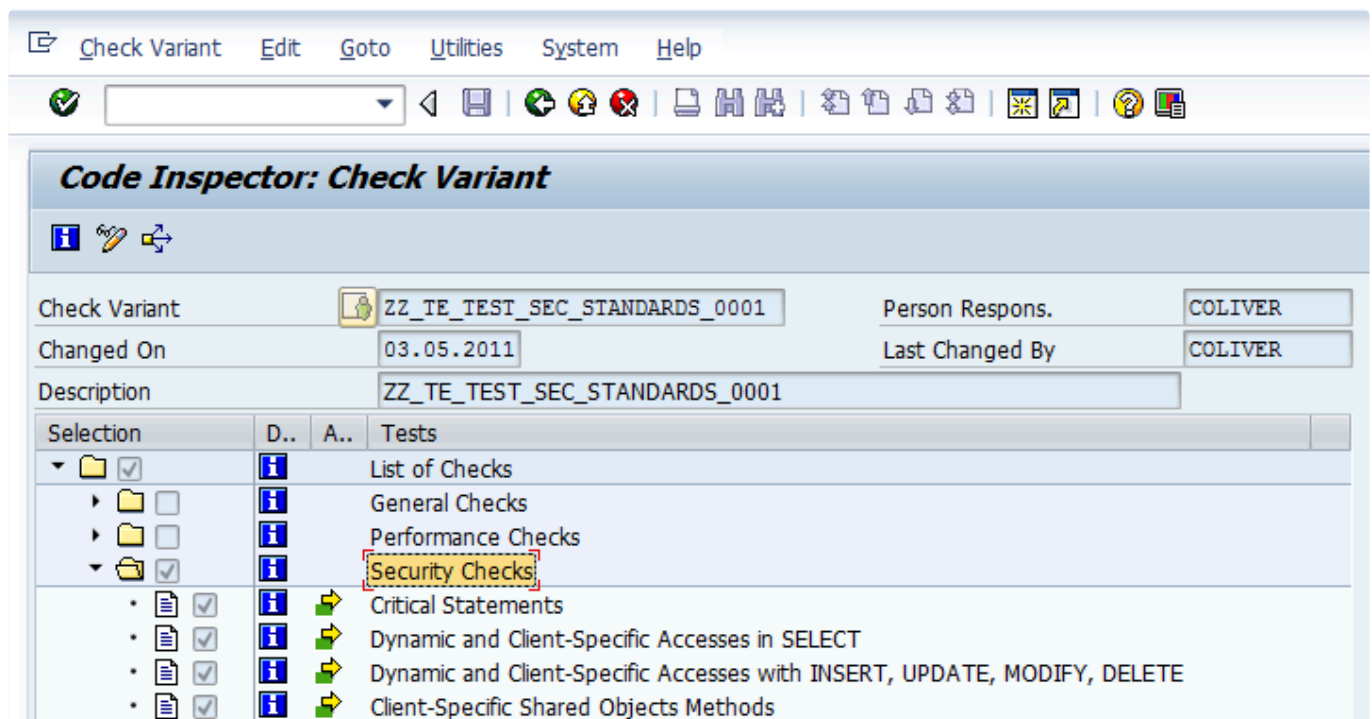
Check Variant Edit Goto Utilities System Help

Code Inspector: Check Variant

| | | | |
|---|---|---|---|
| Check Variant | ZZ_TE_TEST_SEC_STANDARDS_0001 | Person Respons. | COLIVER |
| Changed On | 03.05.2011 | Last Changed By | COLIVER |
| Description | ZZ_TE_TEST_SEC_STANDARDS_0001 | | |

| Selection | D.. | A.. | Tests |
|---|---|---|---|
| | | | List of Checks |
| | | | General Checks |
| | | | Performance Checks |
| | | | Security Checks |
| | | | Critical Statements |
| | | | Dynamic and Client-Specific Accesses in SELECT |
| | | | Dynamic and Client-Specific Accesses with INSERT, UPDATE, MODIFY, DELETE |
| | | | Client-Specific Shared Objects Methods |